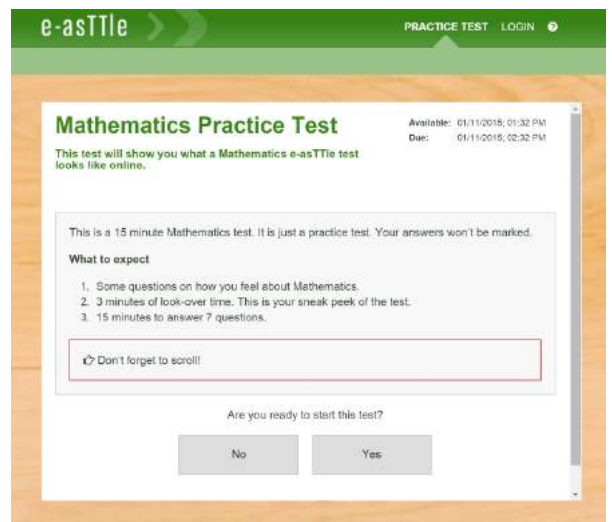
e-asTTle

PRACTICE TEST LOGIN ?

Mathematics Practice Test

This test will show you what a Mathematics e-asTTle test looks like online.

Available: 01/11/2015; 01:32 PM
Due: 01/11/2015; 02:32 PM

This is a 15 minute Mathematics test. It is just a practice test. Your answers won't be marked.

What to expect

1. Some questions on how you feel about Mathematics.
2. 3 minutes of look-over time. This is your sneak peek of the test.
3. 15 minutes to answer 7 questions.

Don't forget to scroll!

Are you ready to start this test?

No

Yes